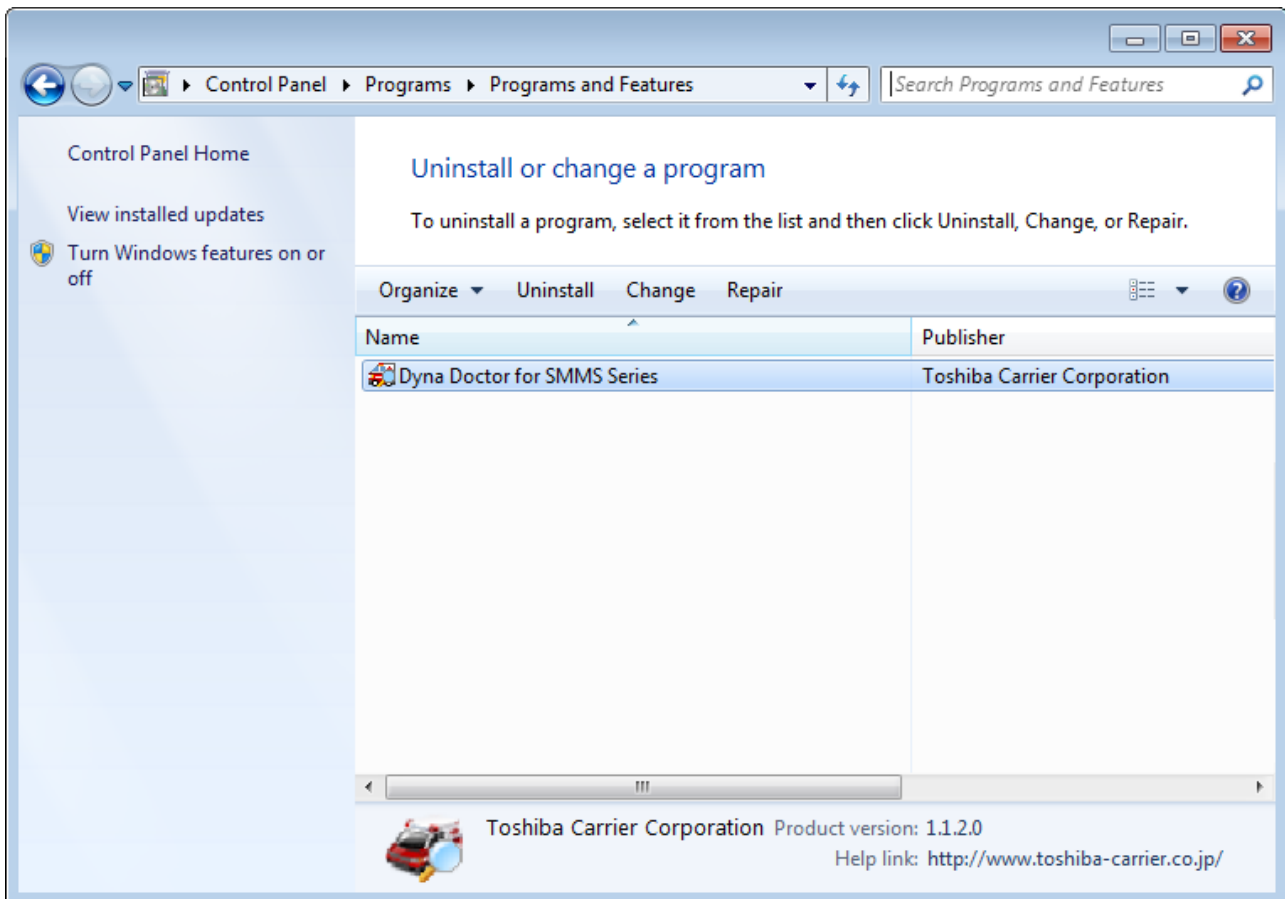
Control Panel ▸ Programs ▸ Programs and Features

Search Programs and Features

Control Panel Home

View installed updates

Turn Windows features on or off

Uninstall or change a program

To uninstall a program, select it from the list and then click Uninstall, Change, or Repair.

Organize ▾ Uninstall Change Repair

| Name | Publisher |
|---|---|
| Dyna Doctor for SMMS Series | Toshiba Carrier Corporation |

Toshiba Carrier Corporation Product version: 1.1.2.0
Help link: http://www.toshiba-carrier.co.jp/